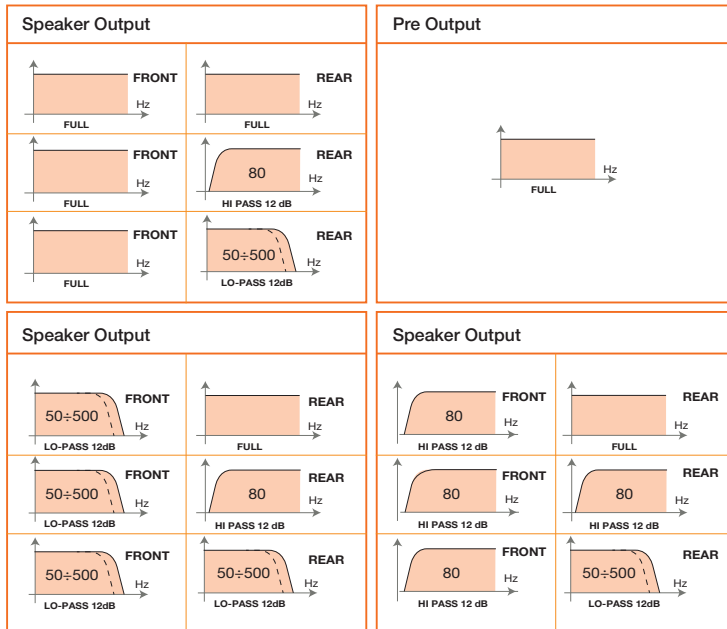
Speaker Output

| | |
|---|---|
| FRONT Hz FULL | REAR Hz FULL |
| FRONT Hz FULL | 80 REAR Hz HI PASS 12 dB |
| FRONT Hz FULL | 50÷500 REAR Hz LO-PASS 12dB |

Pre Output

Hz FULL

Speaker Output

| | |
|---|---|
| 50÷500 FRONT Hz LO-PASS 12dB | REAR Hz FULL |
| 50÷500 FRONT Hz LO-PASS 12dB | 80 REAR Hz HI PASS 12 dB |
| 50÷500 FRONT Hz LO-PASS 12dB | 50÷500 REAR Hz LO-PASS 12dB |

Speaker Output

| | |
|---|---|
| 80 FRONT Hz HI PASS 12 dB | REAR Hz FULL |
| 80 FRONT Hz HI PASS 12 dB | 80 REAR Hz HI PASS 12 dB |
| 80 FRONT Hz HI PASS 12 dB | 50÷500 REAR Hz LO-PASS 12dB |